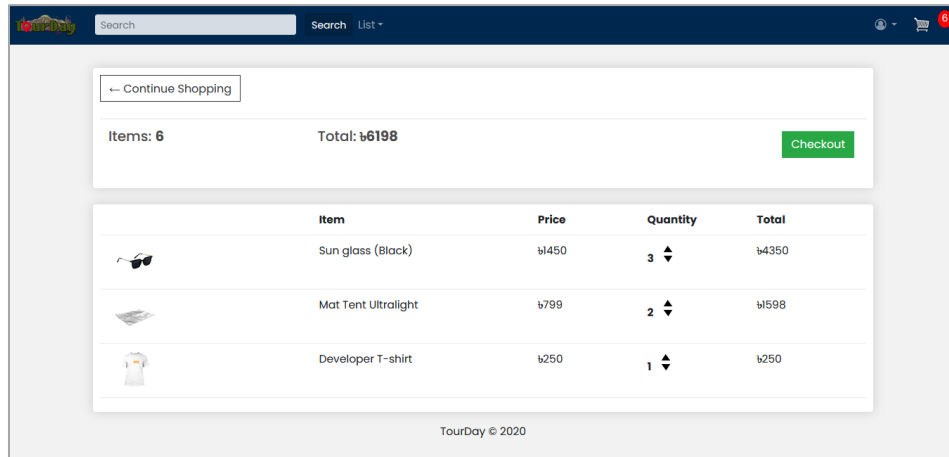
TourDay

Search

Search List

6

← Continue Shopping

Items: 6

Total: ৳6198

Checkout

| | Item | Price | Quantity | Total |
|---|---|---|---|---|
| | Sun glass (Black) | ৳1450 | 3 | ৳4350 |
| | Mat Tent Ultralight | ৳799 | 2 | ৳1598 |
| | Developer T-shirt | ৳250 | 1 | ৳250 |

TourDay © 2020